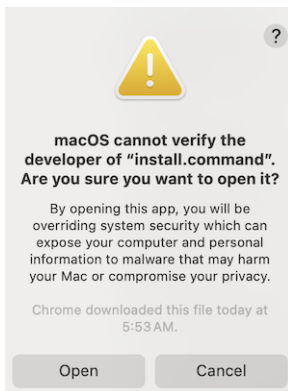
?

macOS cannot verify the developer of “install.command”. Are you sure you want to open it?

By opening this app, you will be overriding system security which can expose your computer and personal information to malware that may harm your Mac or compromise your privacy.

Chrome downloaded this file today at 5:53 AM.

Open

Cancel